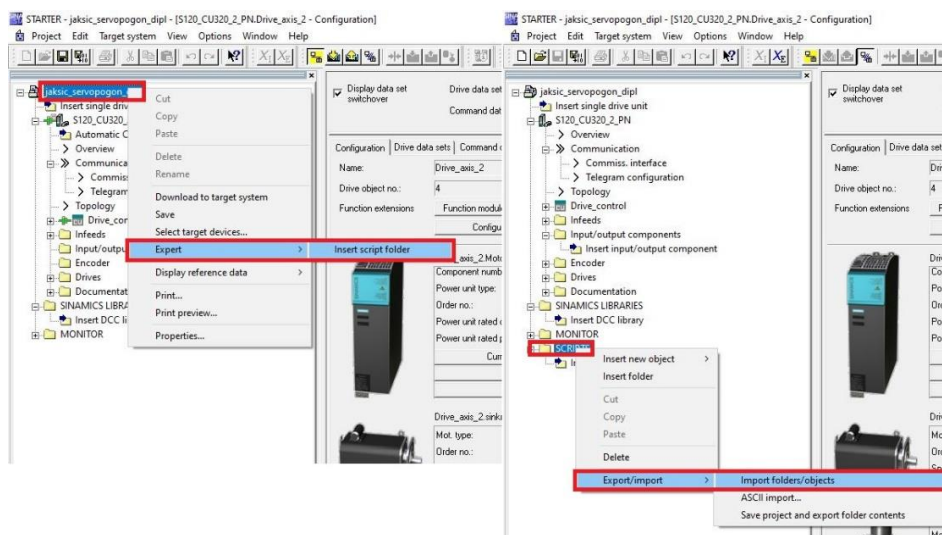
STARTER - jaksic_servopogon_dipl - [S120_CU320_2_PN.Drive_axis_2 - Configuration]
Project Edit Target system View Options Window Help

jaksic_servopogon_
Insert single driv
S120_CU320_
Automatic C
Overview
Communica
Commis
Telegram
Topology
Drive_cor
Infeeds
Input/outpu
Encoder
Drives
Documentat
SINAMICS LIBRA
Insert DCC li
MONITOR

Cut
Copy
Paste
Delete
Rename
Download to target system
Save
Select target devices...
Expert
Insert script folder
Display reference data
Print...
Print preview...
Properties...

Display data set switchover
Drive data set
Command dat
Configuration | Drive data sets | Command
Name: Drive_axis_2
Drive object no.: 4
Function extensions Function modul
Configu
_axis_2.Mot
Component numb
Power unit type:
Order no.:
Power unit rated
Power unit rated
Cur
Drive_axis_2.sink
Mot. type:
Order no.:

STARTER - jaksic_servopogon_dipl - [S120_CU320_2_PN.Drive_axis_2 - Configuration]
Project Edit Target system View Options Window Help

jaksic_servopogon_dipl
Insert single drive unit
S120_CU320_2_PN
Overview
Communication
Commiss. interface
Telegram configuration
Topology
Drive_control
Infeeds
Input/output components
Insert input/output component
Encoder
Drives
Documentation
SINAMICS LIBRARIES
Insert DCC library
MONITOR
SCRIPTS

Insert new object
Insert folder
Cut
Copy
Paste
Delete
Export/import
Import folders/objects
ASCII import...
Save project and export folder contents

Display data set switchover
Configuration | Drive data set
Name: Dri
Drive object no.: 4
Function extensions F